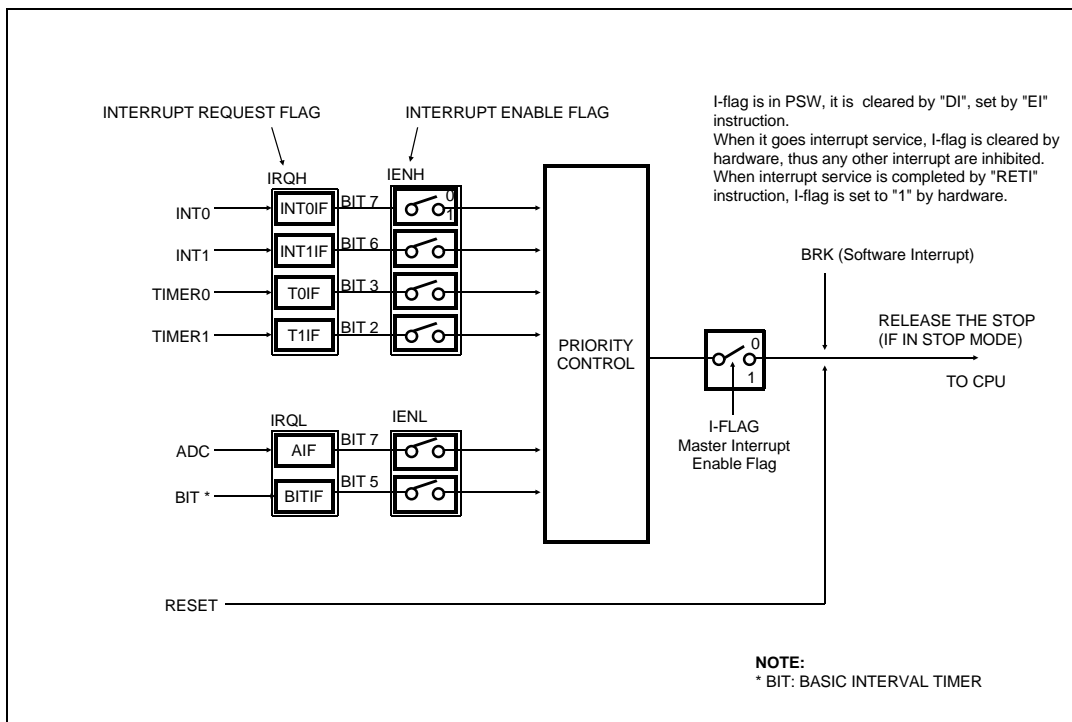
INTERRUPT REQUEST FLAG

INTERRUPT ENABLE FLAG

I-flag is in PSW, it is cleared by "DI", set by "EI" instruction.
When it goes interrupt service, I-flag is cleared by hardware, thus any other interrupt are inhibited.
When interrupt service is completed by "RETI" instruction, I-flag is set to "1" by hardware.

IRQH

IENH

INT0

INT0IF

BIT 7

0

1

INT1

INT1IF

BIT 6

TIMER0

T0IF

BIT 3

TIMER1

T1IF

BIT 2

PRIORITY CONTROL

BRK (Software Interrupt)

0

1

RELEASE THE STOP (IF IN STOP MODE)

TO CPU

I-FLAG
Master Interrupt Enable Flag

IRQL

IENL

ADC

AIF

BIT 7

BIT *

BITIF

BIT 5

RESET

NOTE:
* BIT: BASIC INTERVAL TIMER